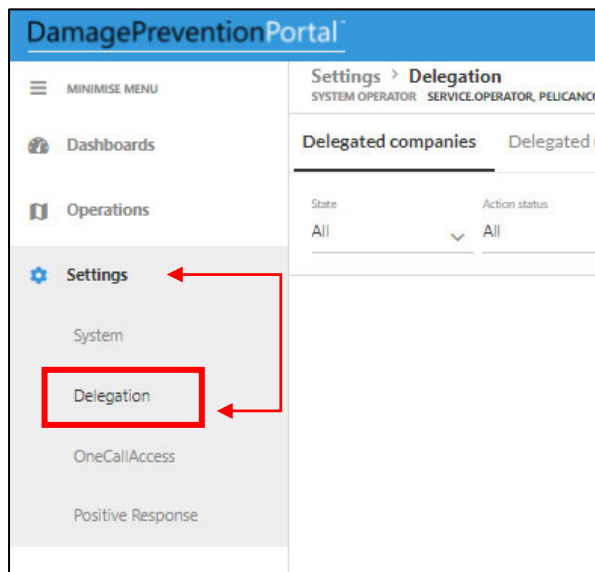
DamagePreventionPortal™

MINIMISE MENU

Dashboards

Operations

Settings

System

Delegation

OneCallAccess

Positive Response

Settings › Delegation
SYSTEM OPERATOR SERVICE.OPERATOR, PELICANC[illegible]

Delegated companies
Delegated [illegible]

State
All

Action status
All